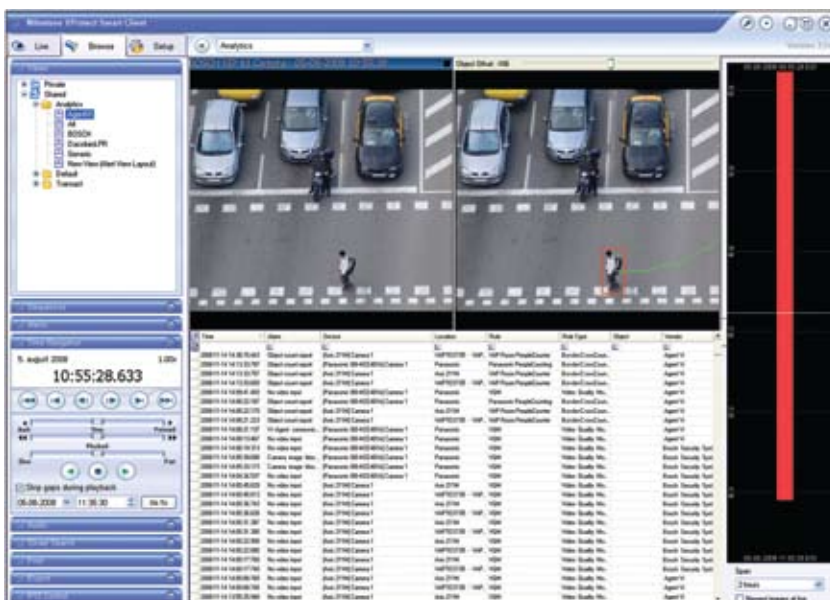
Milestone XProtect Smart Client

Live
Browse
Setup
Analytics

Private
Shared
Analytics
AgentVI
All
BOSCH
DacolianLPR
Genetic
New View (Alert View Layout)
Default
Transact

Object Offset: 100

5. august 2008
1.00x
10:55:28.633

Skip gaps during playback
06-08-2008
11:38:30
Go To

Time
Alarm
Source
Location
Rule
Rule Type
Object
Vendor

Span
2 hours